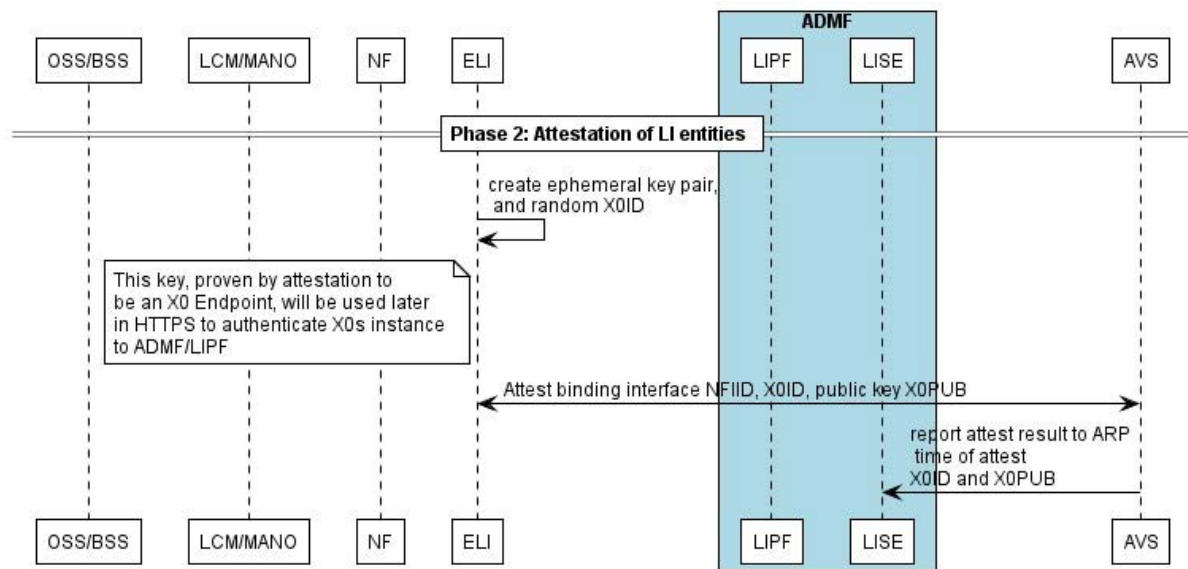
ADMF

OSS/BSS

LCM/MANO

NF

ELI

LIPF

LISE

AVS

Phase 2: Attestation of LI entities

create ephemeral key pair, and random X0ID

This key, proven by attestation to be an X0 Endpoint, will be used later in HTTPS to authenticate X0s instance to ADMF/LIPF

Attest binding interface NFIID, X0ID, public key X0PUB

report attest result to ARP time of attest X0ID and X0PUB

OSS/BSS

LCM/MANO

NF

ELI

LIPF

LISE

AVS